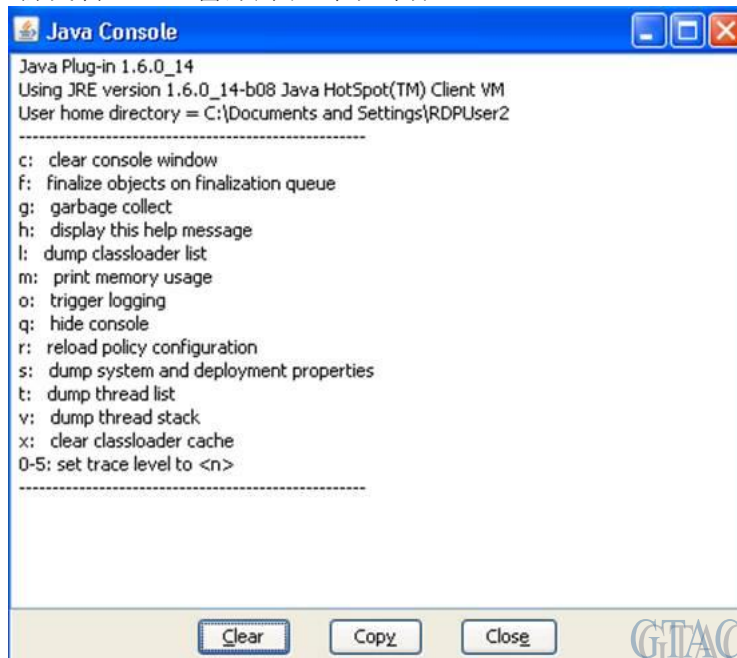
Java Console

Java Plug-in 1.6.0_14
Using JRE version 1.6.0_14-b08 Java HotSpot(TM) Client VM
User home directory = C:\Documents and Settings\RDPUser2
----------------------------------------------------
c: clear console window
f: finalize objects on finalization queue
g: garbage collect
h: display this help message
l: dump classloader list
m: print memory usage
o: trigger logging
q: hide console
r: reload policy configuration
s: dump system and deployment properties
t: dump thread list
v: dump thread stack
x: clear classloader cache
0-5: set trace level to <n>
----------------------------------------------------

Clear Copy Close

GIAC